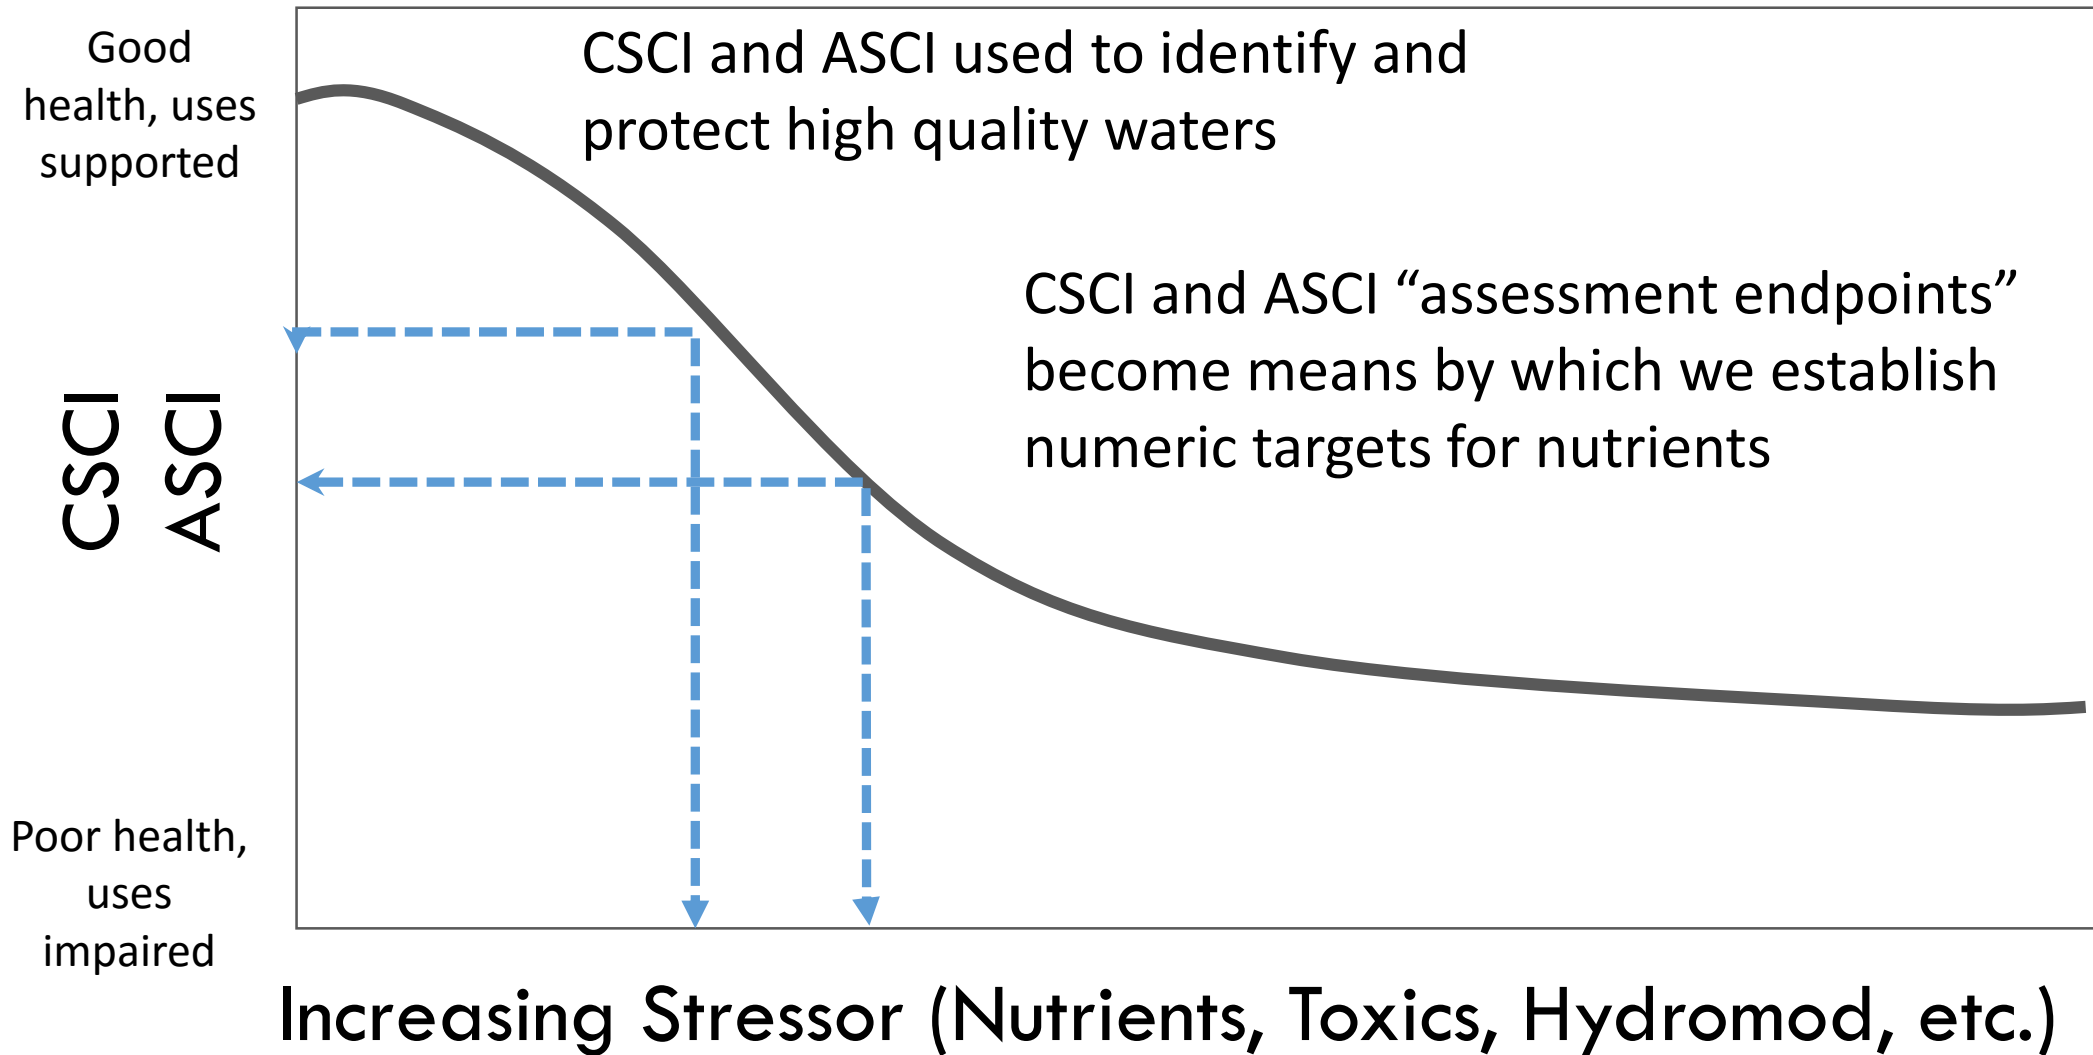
Good health, uses supported

CSCI and ASCI used to identify and protect high quality waters

CSCI and ASCI “assessment endpoints” become means by which we establish numeric targets for nutrients

CSCI
ASCI

Poor health, uses impaired

Increasing Stressor (Nutrients, Toxics, Hydromod, etc.)